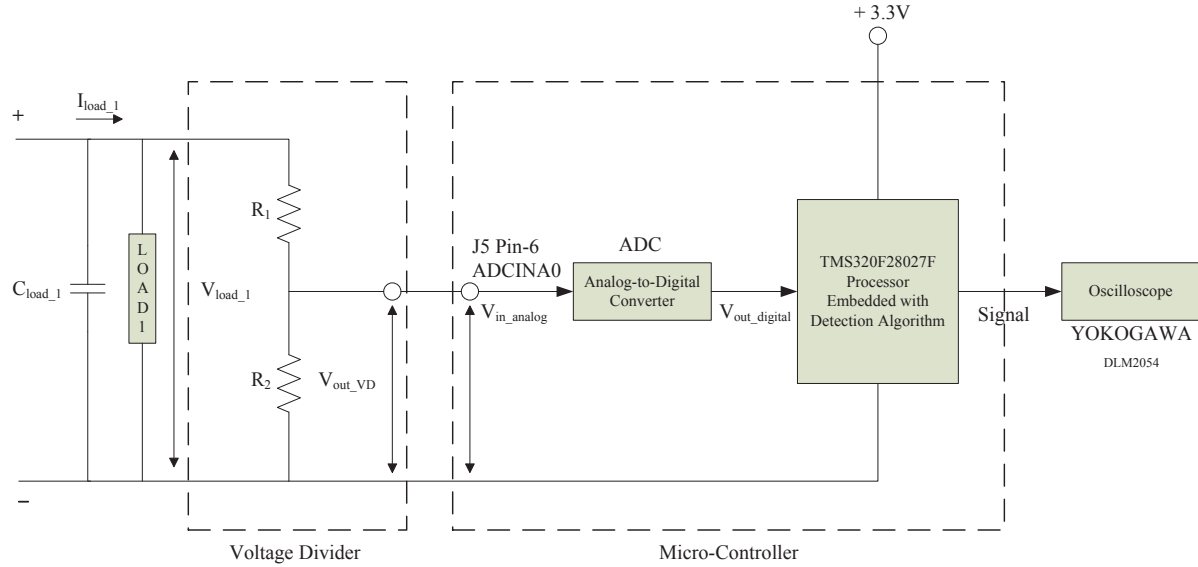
+ 3.3V

+

$I_{load\_1}$

$C_{load\_1}$

LOAD1

$V_{load\_1}$

$R_1$

$R_2$

$V_{out\_VD}$

J5 Pin-6
ADCINA0

$V_{in\_analog}$

ADC

Analog-to-Digital Converter

$V_{out\_digital}$

TMS320F28027F Processor Embedded with Detection Algorithm

Signal

Oscilloscope

YOKOGAWA
DLM2054

–

Voltage Divider

Micro-Controller